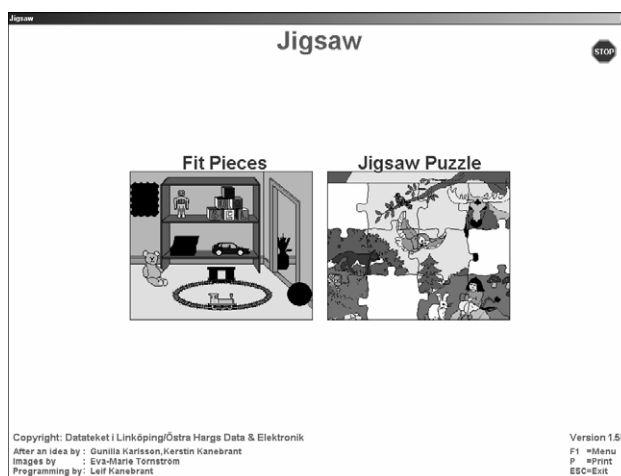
Jigsaw

Jigsaw

STOP

Fit Pieces

Jigsaw Puzzle

Copyright: Datateket i Linköping/Östra Hargs Data & Elektronik

After an idea by : Gunilla Karlsson, Kerstin Kanebrant
Images by : Eva-Marie Törnström
Programming by: Leif Kanebrant

Version 1.5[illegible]

F1 =Menu
P =Print
ESC=Exit